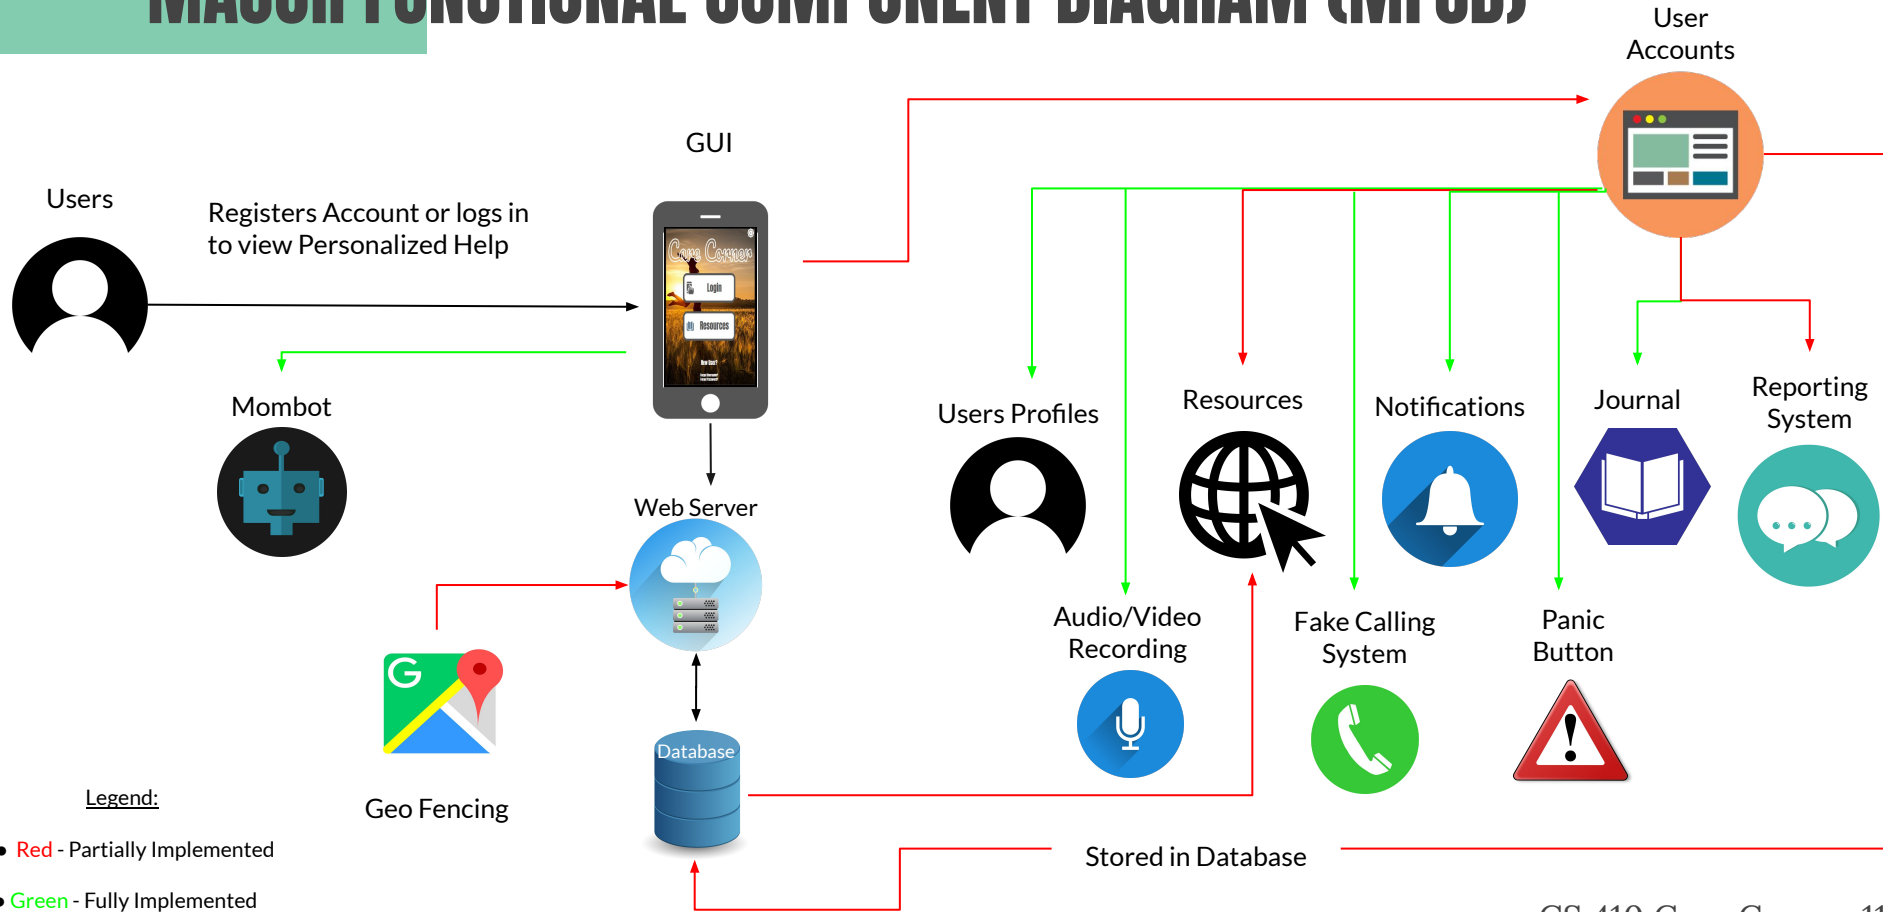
MACRO FUNCTIONAL COMPONENT DIAGRAM (MFCD)

User Accounts

GUI

Users

Registers Account or logs in to view Personalized Help

Care Corner

Login

Resources

Mombot

Users Profiles

Resources

Notifications

Journal

Reporting System

Web Server

Audio/Video Recording

Fake Calling System

Panic Button

Database

Geo Fencing

Legend:

• Red - Partially Implemented

• Green - Fully Implemented

Stored in Database

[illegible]